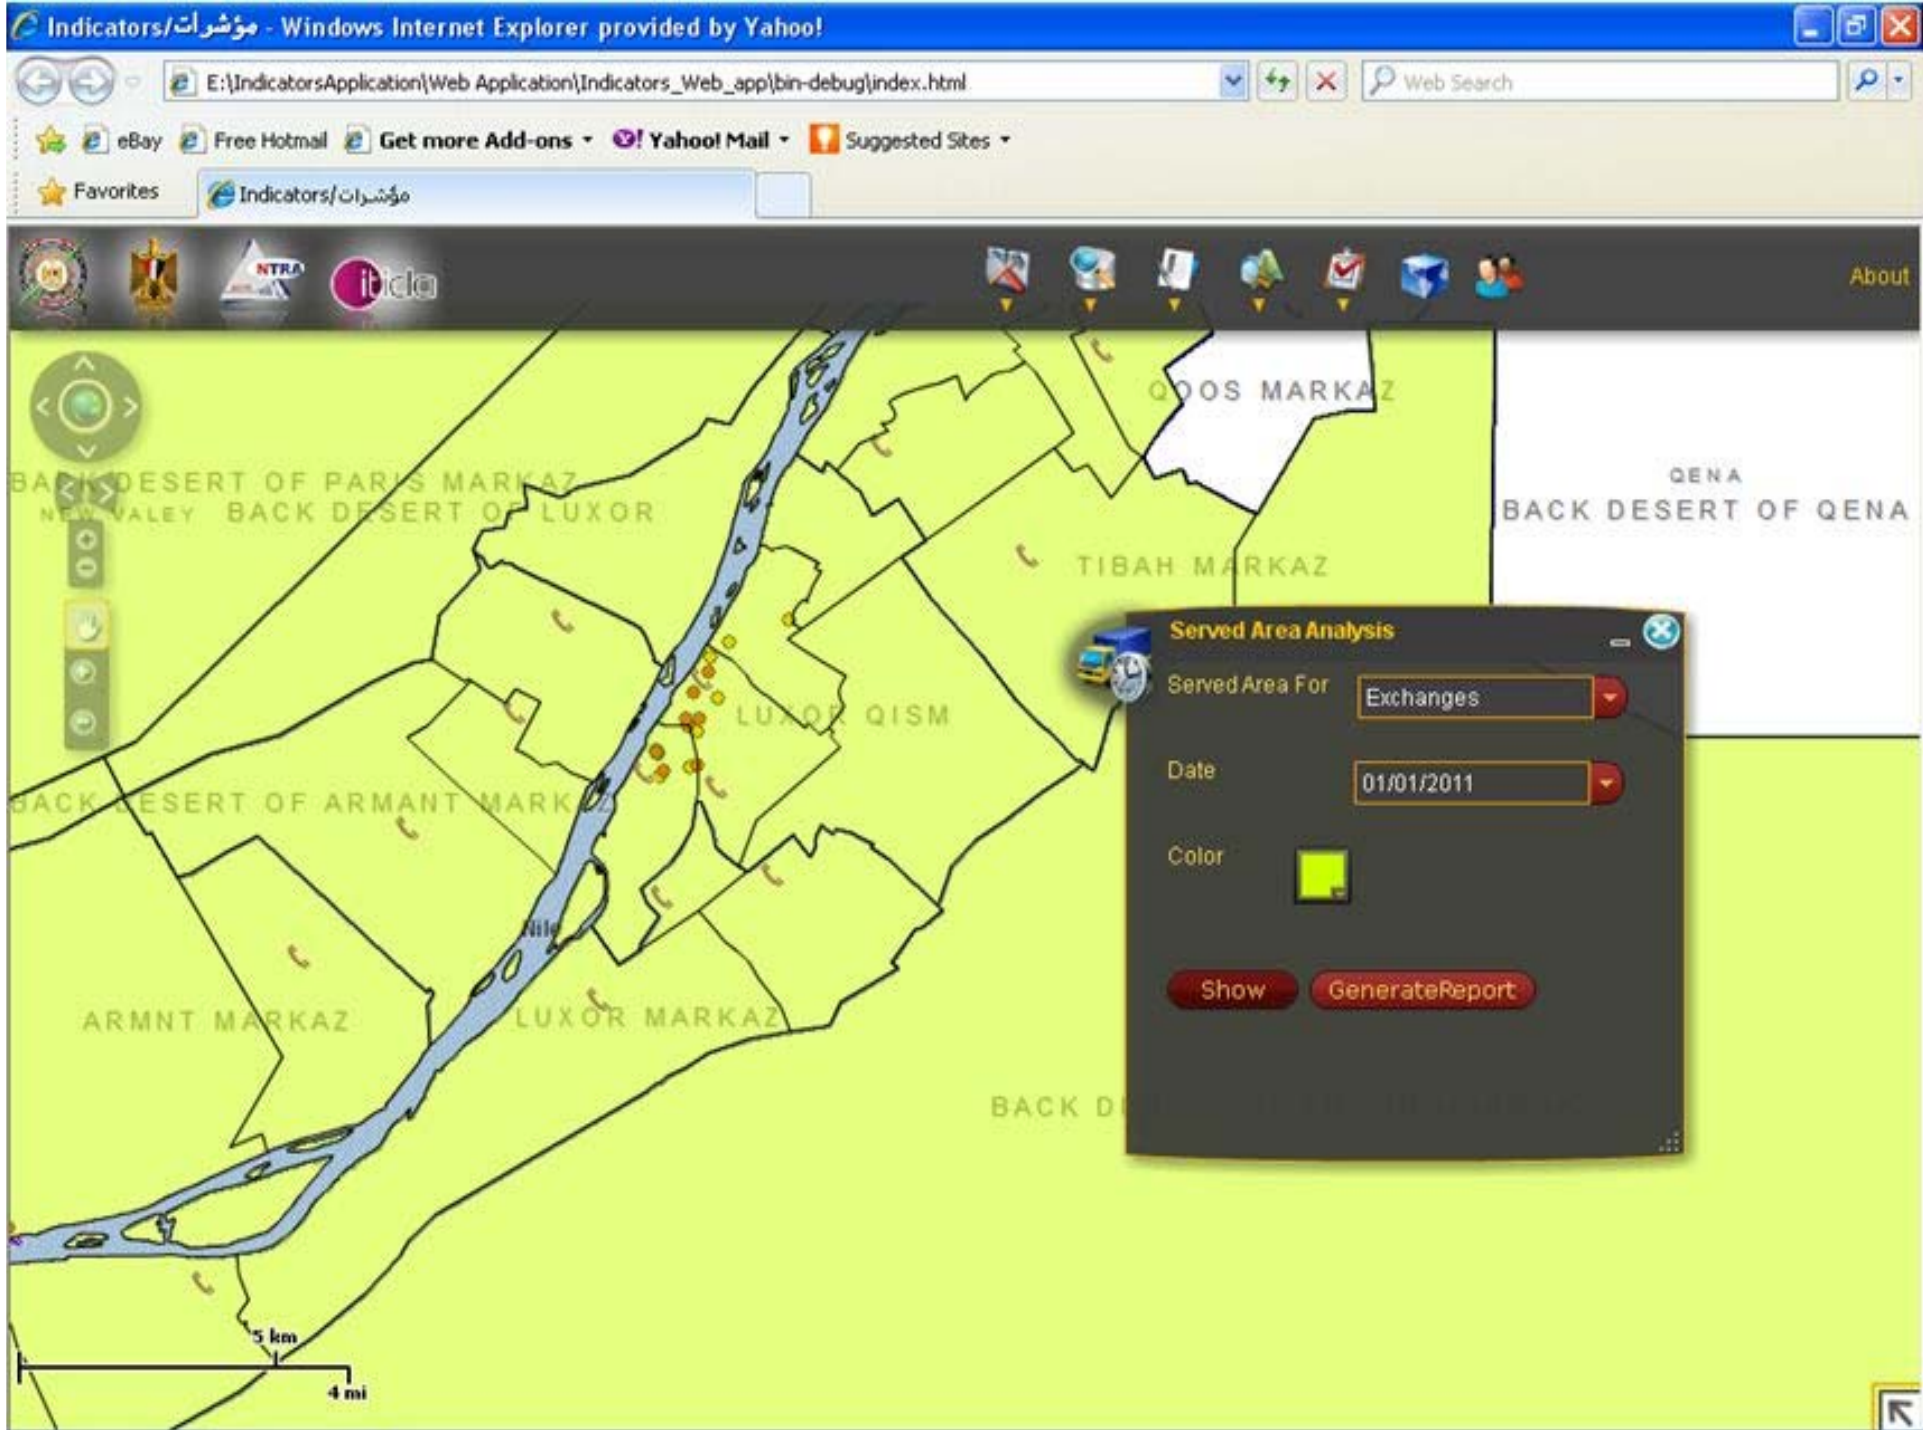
Indicators/مؤشرات - Windows Internet Explorer provided by Yahoo!

E:\IndicatorsApplication\Web Application\Indicators_Web_app\bin-debug\index.html

Web Search

eBay Free Hotmail Get more Add-ons Yahoo! Mail Suggested Sites

Favorites Indicators/مؤشرات

NTRA

itida

About

QOOS MARKAZ

QENA

BACK DESERT OF QENA

BACK DESERT OF PARIS MARKAZ

NEW VALLEY BACK DESERT OF LUXOR

TIBAH MARKAZ

LUXOR QISM

BACK DESERT OF ARMANT MARKAZ

Nile

ARMNT MARKAZ

LUXOR MARKAZ

BACK D

Served Area Analysis

Served Area For Exchanges

Date 01/01/2011

Color

Show GenerateReport

5 km

4 mi